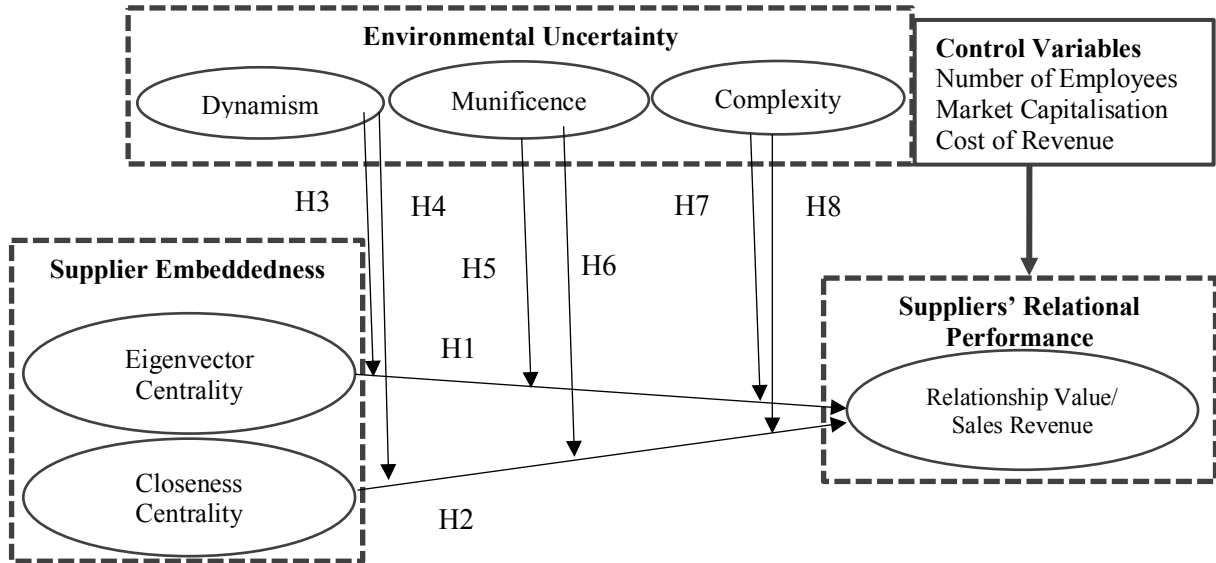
Environmental Uncertainty

Dynamism

Munificence

Complexity

Control Variables
Number of Employees
Market Capitalisation
Cost of Revenue

H3

H4

H7

H8

Supplier Embeddedness

H5

H6

Suppliers' Relational Performance

Eigenvector Centrality

H1

Relationship Value/ Sales Revenue

Closeness Centrality

H2